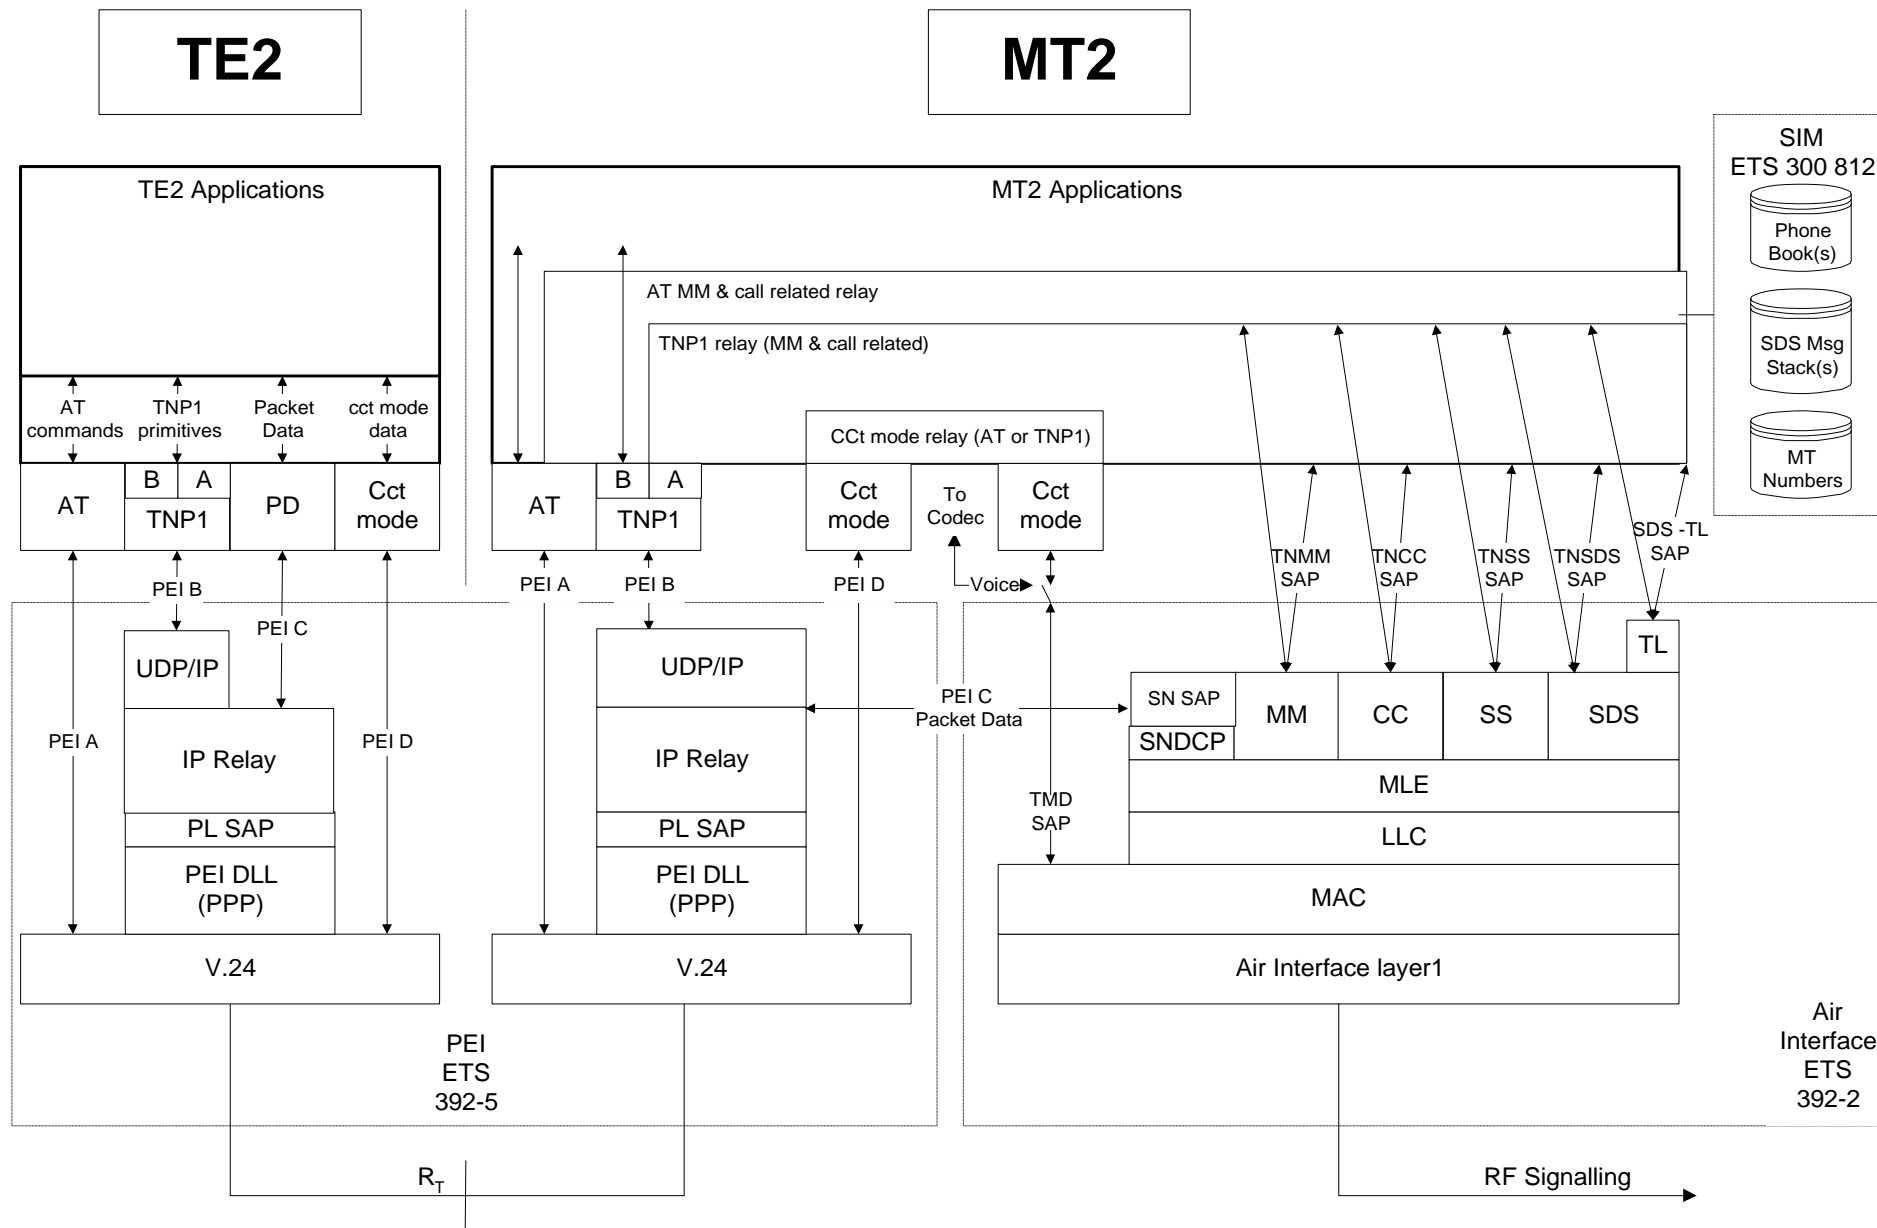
TE2

MT2

SIM
ETS 300 812

Phone Book(s)

SDS Msg Stack(s)

MT Numbers

TE2 Applications

AT commands

TNP1 primitives

Packet Data

cct mode data

AT

B

A

TNP1

PD

Cct mode

PEI B

PEI C

PEI A

PEI D

UDP/IP

IP Relay

PL SAP

PEI DLL (PPP)

V.24

MT2 Applications

AT MM & call related relay

TNP1 relay (MM & call related)

CCt mode relay (AT or TNP1)

AT

B

A

TNP1

Cct mode

To Codec

Cct mode

PEI A

PEI B

PEI D

Voice

UDP/IP

IP Relay

PL SAP

PEI DLL (PPP)

V.24

PEI C Packet Data

TNMM SAP

TNCC SAP

TNSS SAP

TNSDS SAP

SDS -TL SAP

TL

SN SAP

SNDCP

MM

CC

SS

SDS

MLE

LLC

TMD SAP

MAC

Air Interface layer1

PEI
ETS
392-5

Air Interface ETS 392-2

$R_T$

RF Signalling